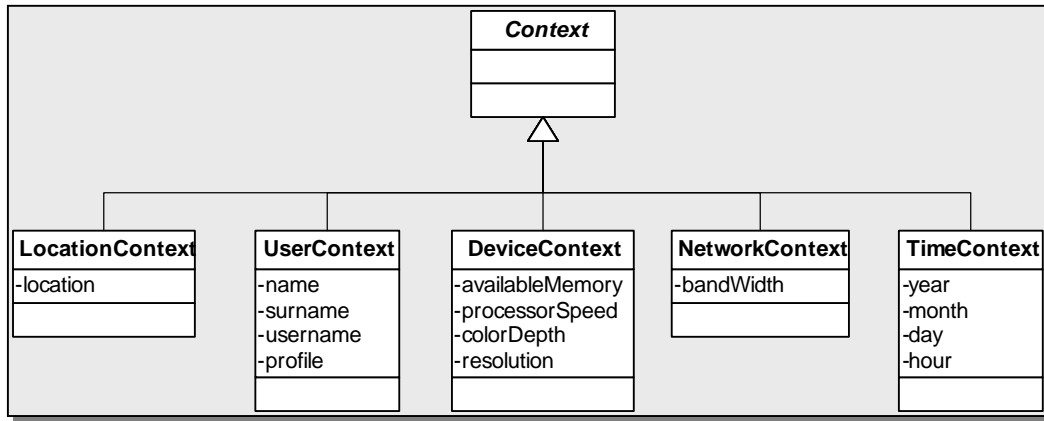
Context

LocationContext
-location

UserContext
-name
-surname
-username
-profile

DeviceContext
-availableMemory
-processorSpeed
-colorDepth
-resolution

NetworkContext
-bandWidth

TimeContext
-year
-month
-day
-hour